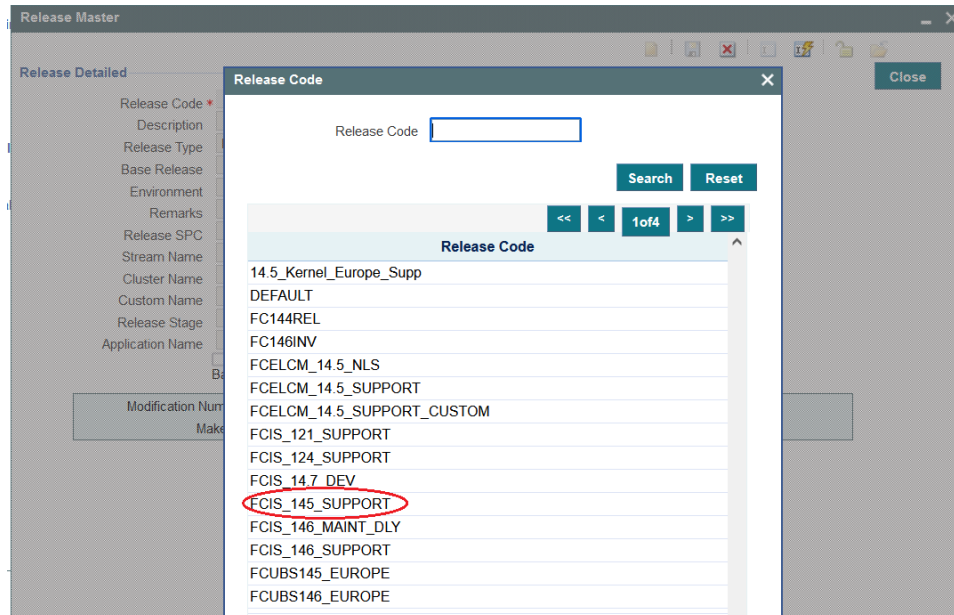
Release Master

Release Detailed

Close

Release Code *
Description
Release Type
Base Release
Environment
Remarks
Release SPC
Stream Name
Cluster Name
Custom Name
Release Stage
Application Name
Ba

Modification Num
Make

Release Code

Release Code

Search Reset

<< < 1of4 > >>

| Release Code |
|---|
| 14.5_Kernel_Europe_Supp |
| DEFAULT |
| FC144REL |
| FC146INV |
| FCELCM_14.5_NLS |
| FCELCM_14.5_SUPPORT |
| FCELCM_14.5_SUPPORT_CUSTOM |
| FCIS_121_SUPPORT |
| FCIS_124_SUPPORT |
| FCIS_14.7_DEV |
| FCIS_145_SUPPORT |
| FCIS_146_MAINT_DLY |
| FCIS_146_SUPPORT |
| FCUBS145_EUROPE |
| FCUBS146_EUROPE |